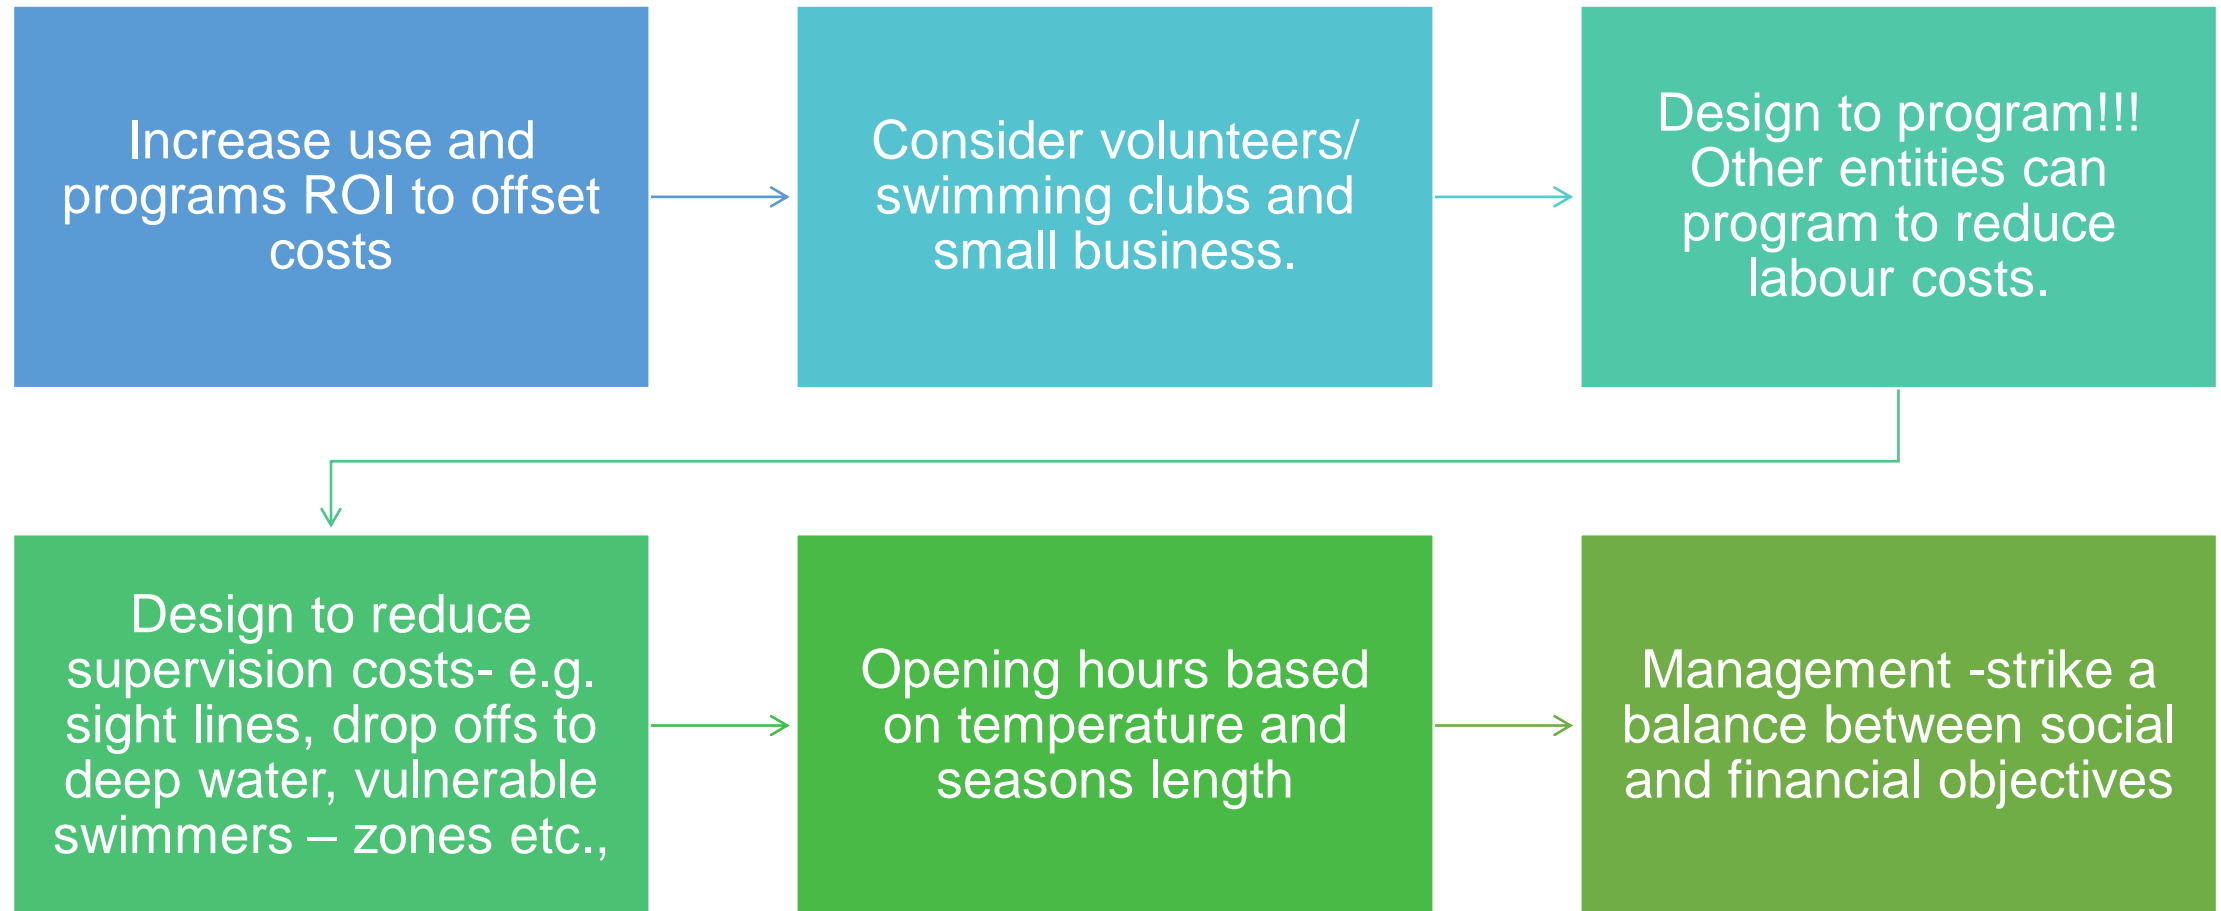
Increase use and programs ROI to offset costs

Consider volunteers/ swimming clubs and small business.

Design to program!!! Other entities can program to reduce labour costs.

Design to reduce supervision costs- e.g. sight lines, drop offs to deep water, vulnerable swimmers – zones etc.,

Opening hours based on temperature and seasons length

Management -strike a balance between social and financial objectives